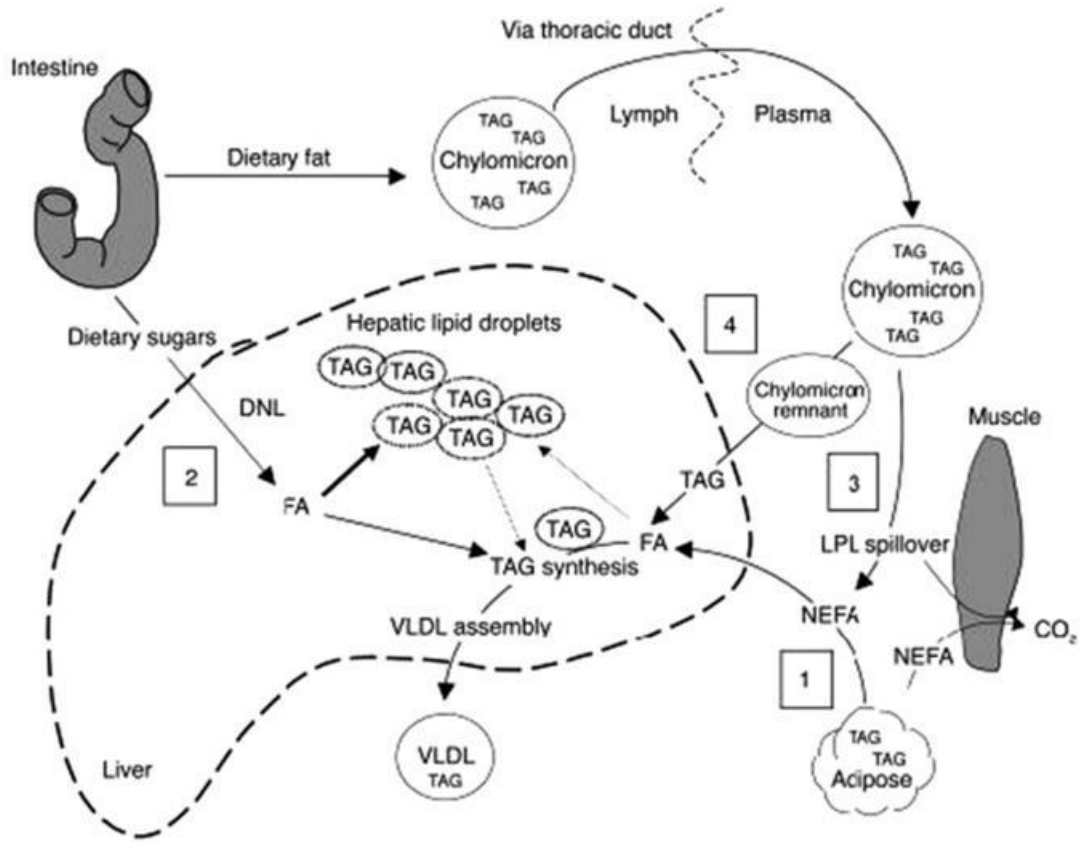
Via thoracic duct

Intestine

TAG
TAG
Chylomicron
TAG
TAG

Lymph

Plasma

Dietary fat

TAG
TAG
Chylomicron
TAG
TAG

Dietary sugars

Hepatic lipid droplets

4

TAG TAG
TAG TAG
TAG TAG

DNL

Chylomicron remnant

Muscle

2

FA

TAG

3

TAG

FA

TAG synthesis

LPL spillover

NEFA

$CO_2$

VLDL assembly

NEFA

1

VLDL
TAG

Liver

TAG
TAG
Adipose